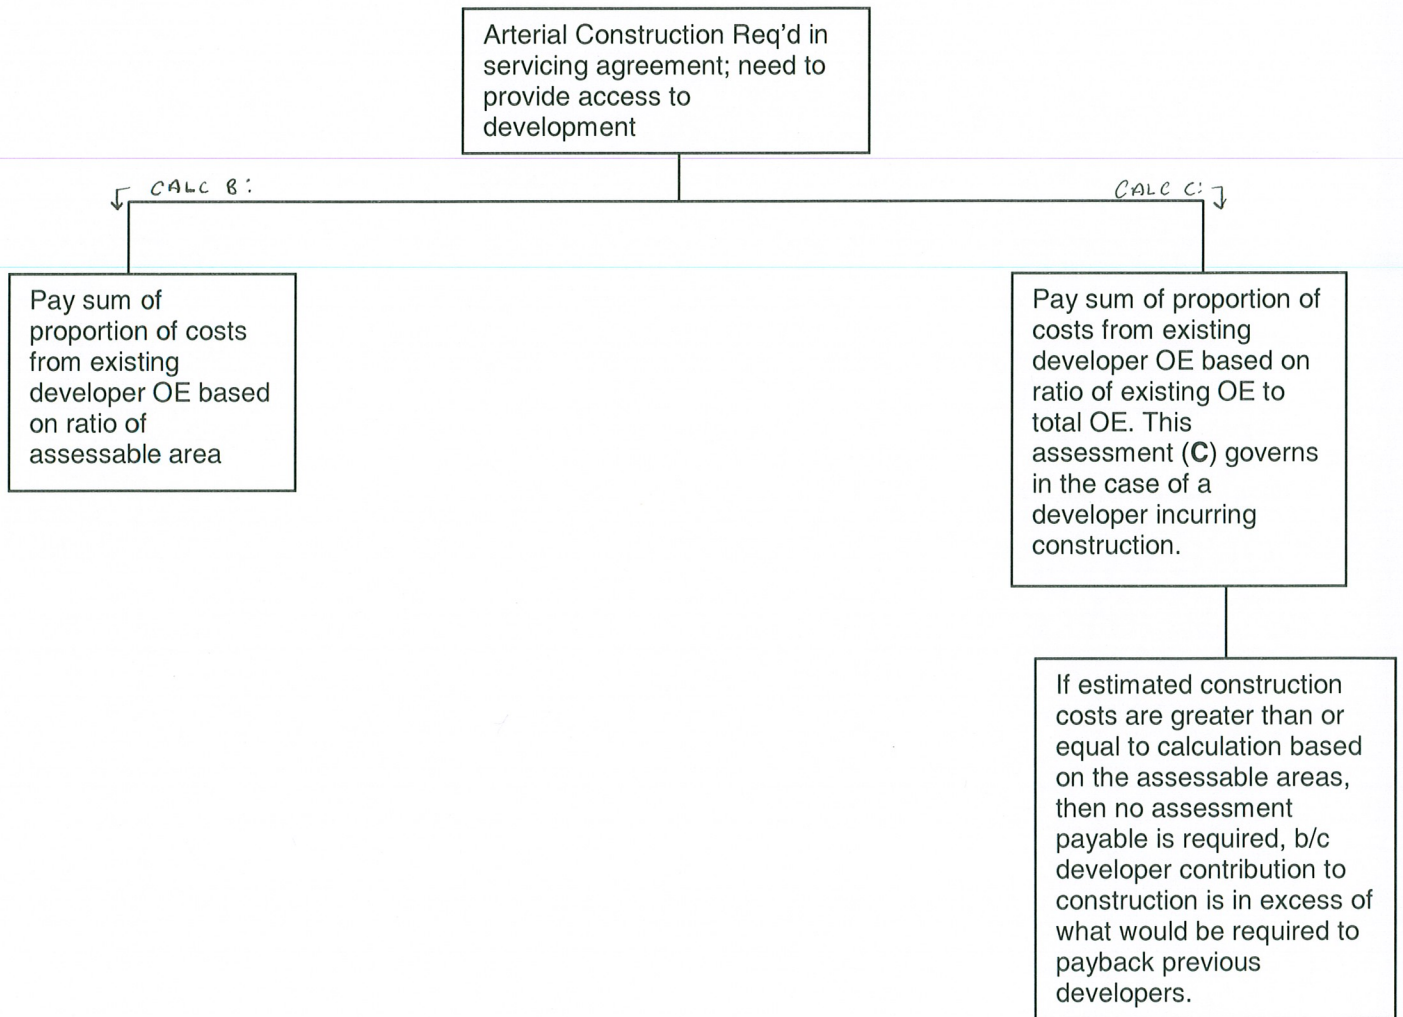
Arterial Construction Req'd in servicing agreement; need to provide access to development

CALC B:

CALC C:

Pay sum of proportion of costs from existing developer OE based on ratio of assessable area

Pay sum of proportion of costs from existing developer OE based on ratio of existing OE to total OE. This assessment (**C**) governs in the case of a developer incurring construction.

If estimated construction costs are greater than or equal to calculation based on the assessable areas, then no assessment payable is required, b/c developer contribution to construction is in excess of what would be required to payback previous developers.